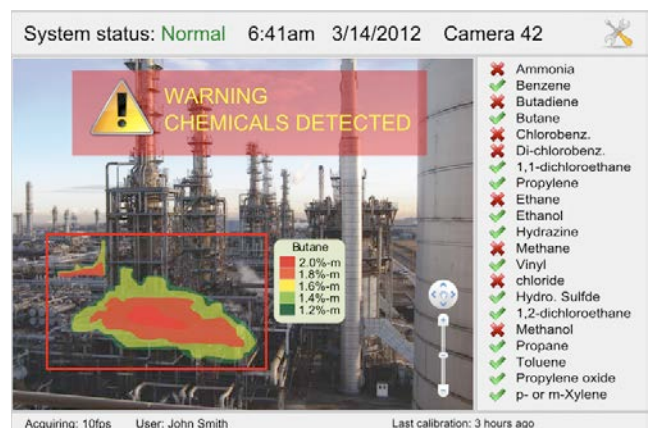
System status: Normal 6:41am 3/14/2012 Camera 42

WARNING
CHEMICALS DETECTED

Butane
2.0%-m
1.8%-m
1.6%-m
1.4%-m
1.2%-m

Ammonia
Benzene
Butadiene
Butane
Chlorobenz.
Di-chlorobenz.
1,1-dichloroethane
Propylene
Ethane
Ethanol
Hydrazine
Methane
Vinyl
chloride
Hydro. Sulfde
1,2-dichloroethane
Methanol
Propane
Toluene
Propylene oxide
p- or m-Xylene

Acquiring: 10fps User: John Smith Last calibration: 3 hours ago